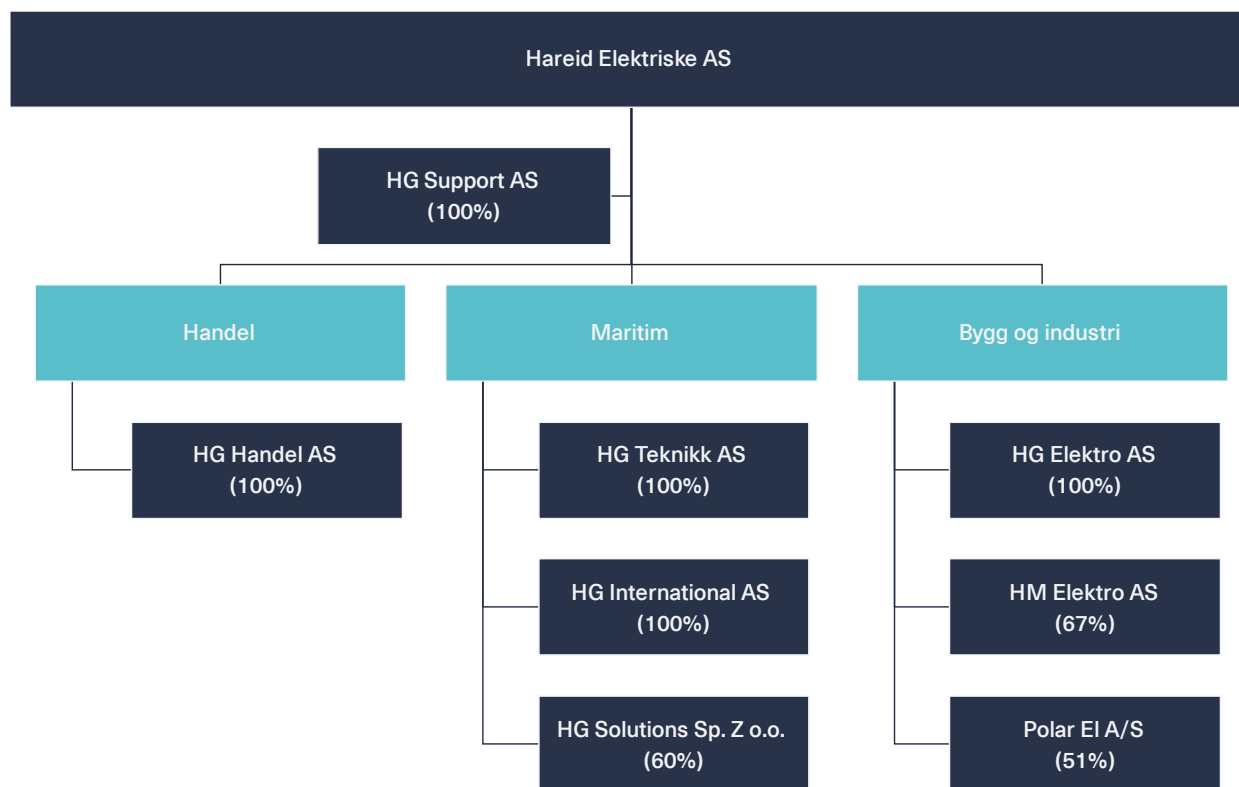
Hareid Elektriske AS

HG Support AS
(100%)

Handel

HG Handel AS
(100%)

Maritim

HG Teknikk AS
(100%)

HG International AS
(100%)

HG Solutions Sp. Z o.o.
(60%)

Bygg og industri

HG Elektro AS
(100%)

HM Elektro AS
(67%)

Polar El A/S
(51%)